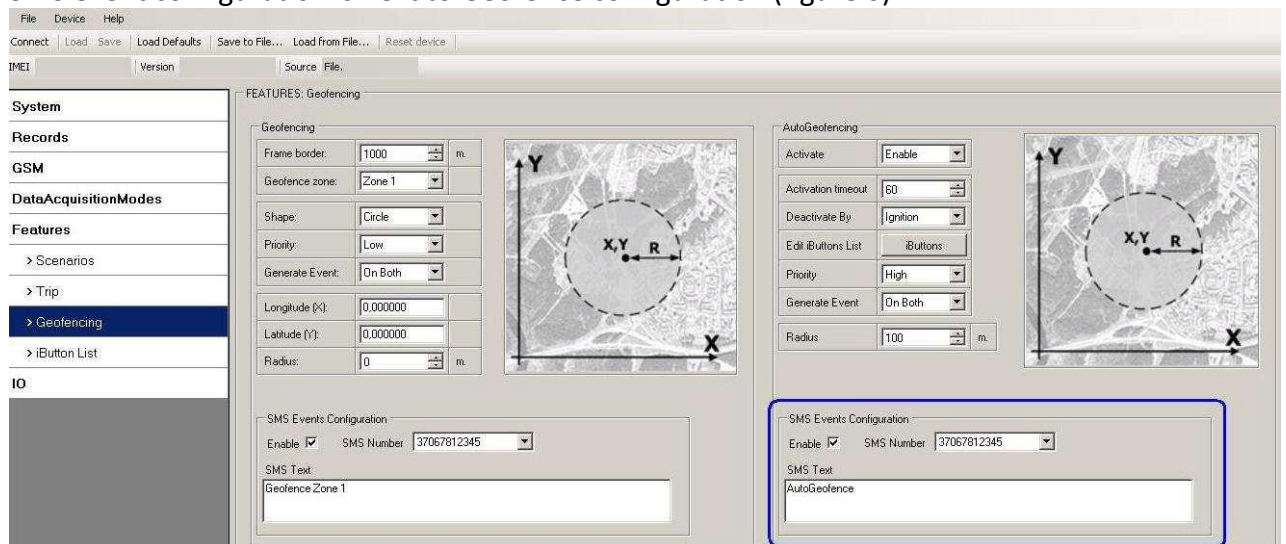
File Device Help

Connect | Load Save | Load Defaults | Save to File... Load from File... | Reset device

IMEI Version Source File.

System

Records

GSM

DataAcquisitionModes

Features

> Scenarios

> Trip

> Geofencing

> iButton List

IO

FEATURES: Geofencing

Geofencing

Frame border: 1000 m.

Geofence zone: Zone 1

Shape: Circle

Priority: Low

Generate Event: On Both

Longitude (X): 0,000000

Latitude (Y): 0,000000

Radius: 0 m.

Y

X,Y R

X

SMS Events Configuration

Enable ☑ SMS Number 37067812345

SMS Text

Geofence Zone 1

AutoGeofencing

Activate Enable

Activation timeout 60

Deactivate By Ignition

Edit iButtons List iButtons

Priority High

Generate Event On Both

Radius 100 m.

Y

X,Y R

X

SMS Events Configuration

Enable ☑ SMS Number 37067812345

SMS Text

AutoGeofence